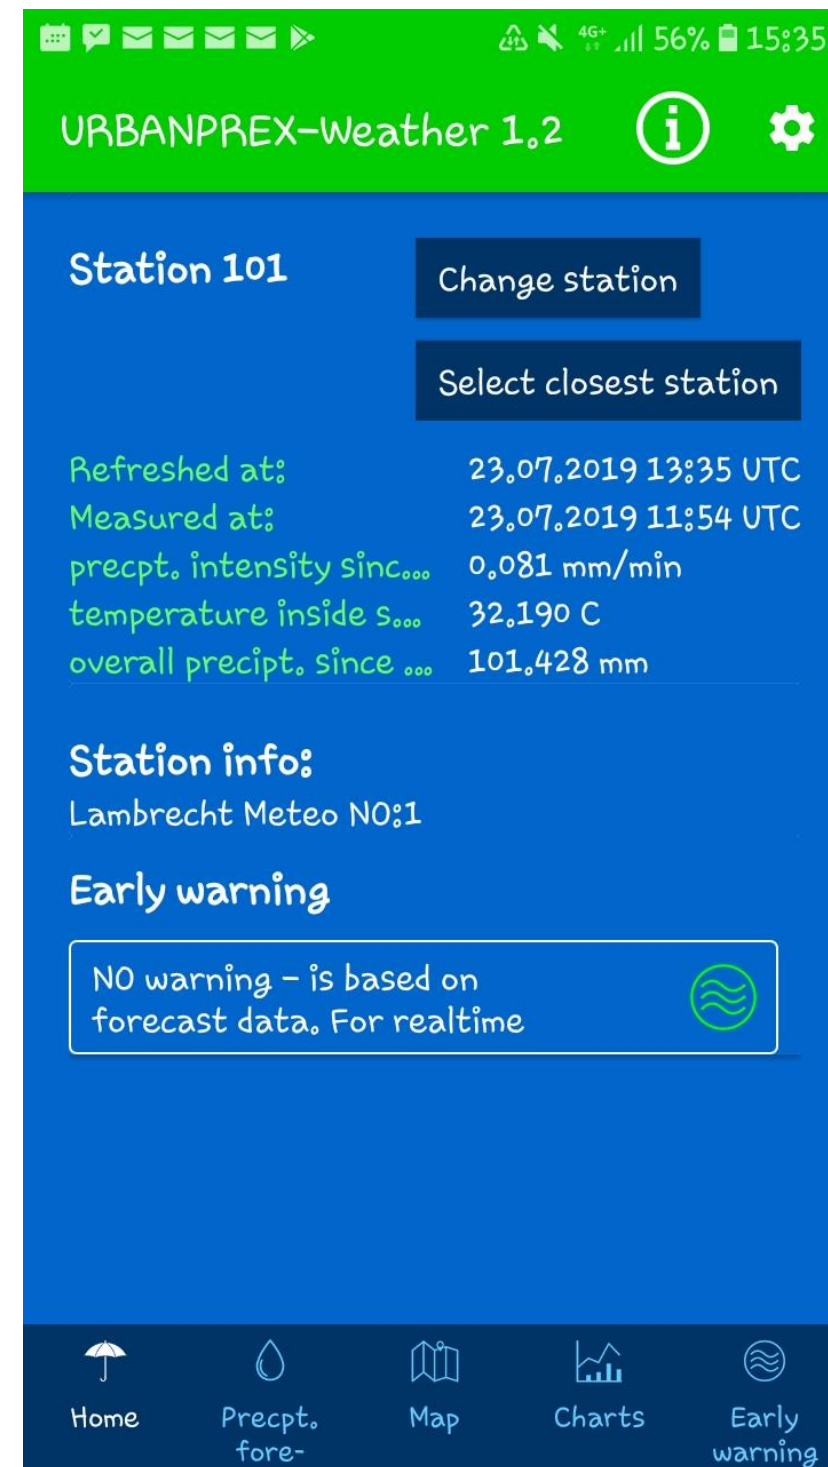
4G+ 56% 15:35

URBANPREX-Weather 1.2

Station 101

Change station

Select closest station

Refreshed at: 23.07.2019 13:35 UTC
Measured at: 23.07.2019 11:54 UTC
precpt. intensity sinc... 0.081 mm/min
temperature inside s... 32.190 C
overall precipt. since ... 101.428 mm

Station info:
Lambrecht Meteo NO:1

Early warning

NO warning - is based on forecast data. For realtime

Home
Precpt. fore-
Map
Charts
Early warning